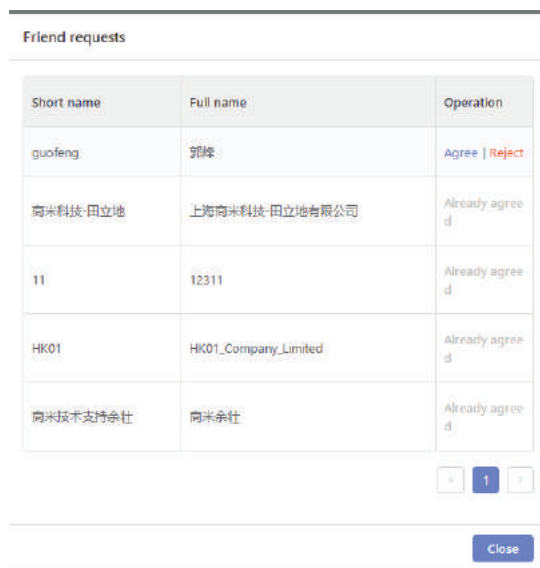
Friend requests

| Short name | Full name | Operation |
|---|---|---|
| guofeng | 郭峰 | Agree \| Reject |
| 商米科技-田立地 | 上海商米科技-田立地有限公司 | Already agreed |
| 11 | 12311 | Already agreed |
| HK01 | HK01_Company_Limited | Already agreed |
| 商米技术支持余杜 | 商米余杜 | Already agreed |

‹ 1 ›

Close